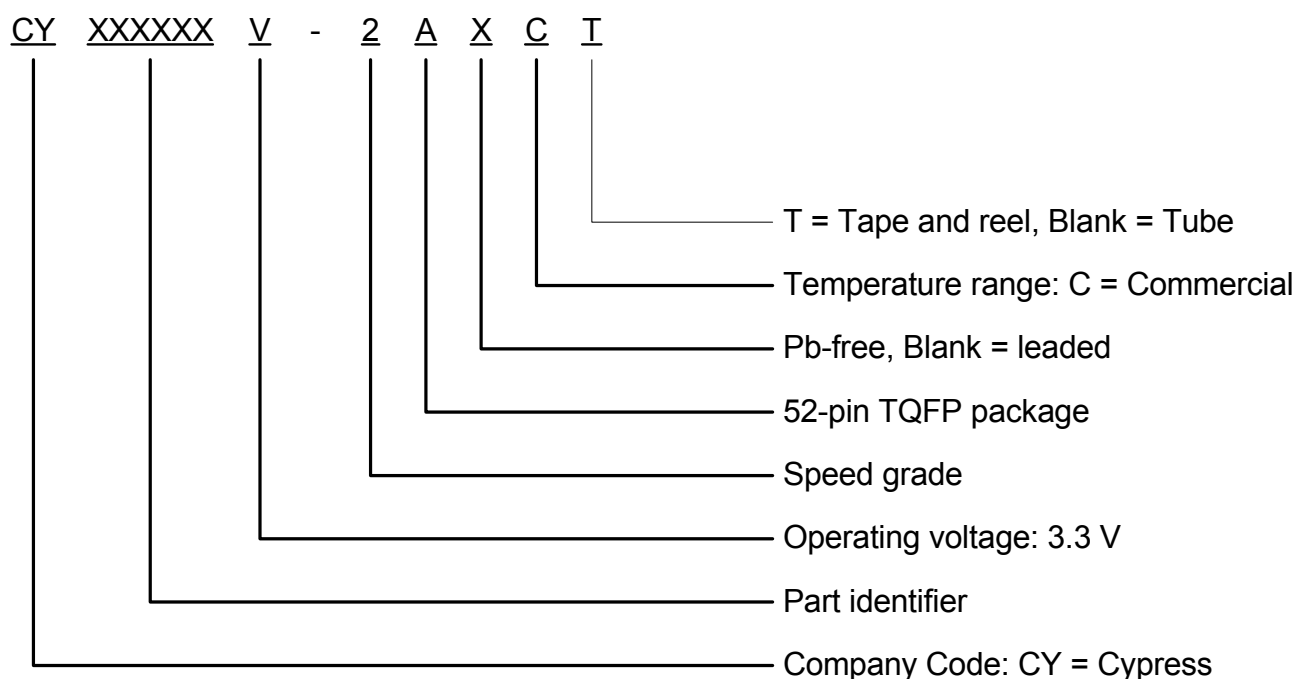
CY XXXXXX V - 2 A X C T

T = Tape and reel, Blank = Tube

Temperature range: C = Commercial

Pb-free, Blank = leaded

52-pin TQFP package

Speed grade

Operating voltage: 3.3 V

Part identifier

Company Code: CY = Cypress